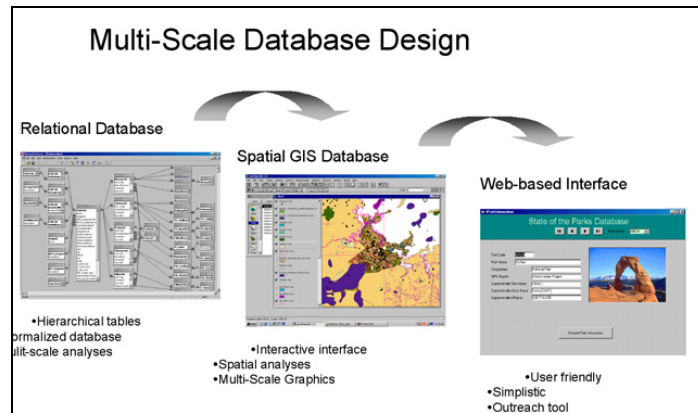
Multi-Scale Database Design

Relational Database

•Hierarchical tables
ormalized database
ulit-scale analyses

Spatial GIS Database

•Interactive interface
•Spatial analyses
•Multi-Scale Graphics

Web-based Interface

State of the Parks Database

•User friendly
•Simplistic
•Outreach tool